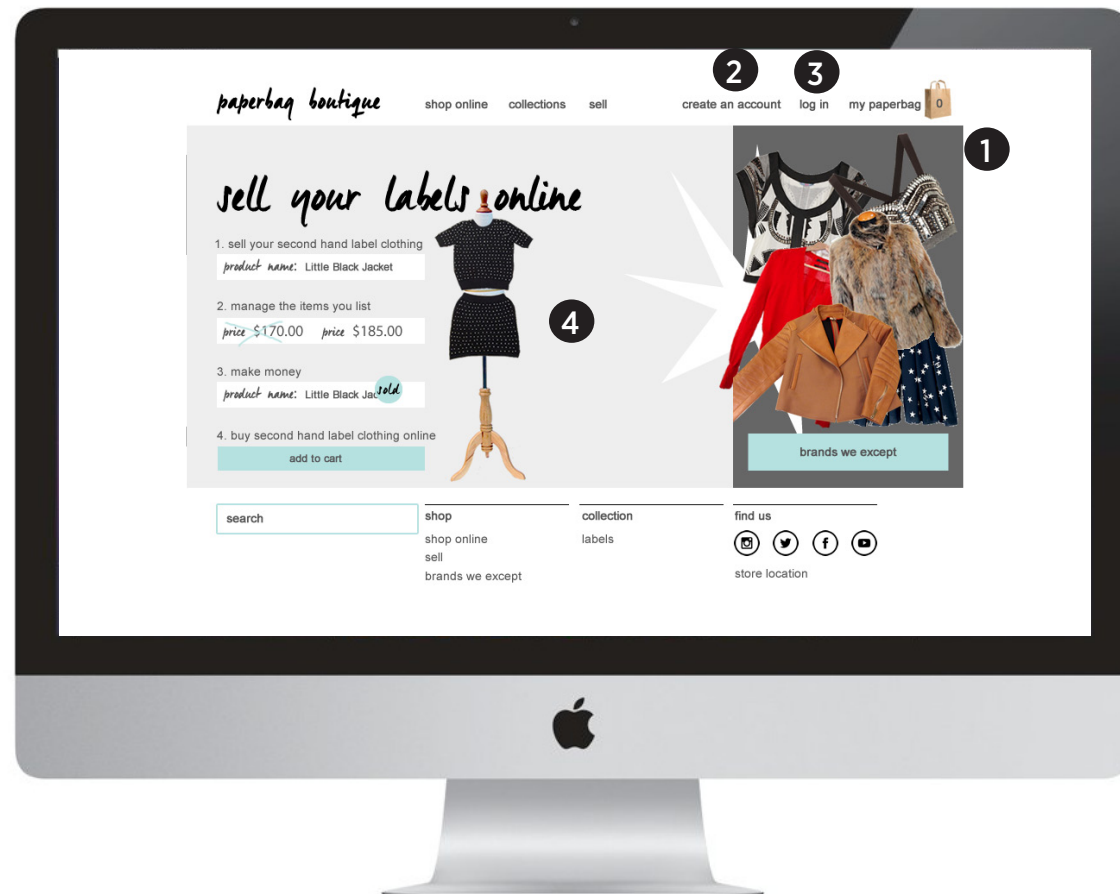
paperbag boutique shop online collections sell

2 3
create an account log in my paperbag 0

1

sell your labels online

1. sell your second hand label clothing
product name: Little Black Jacket

2. manage the items you list
price $170.00 price $185.00

4

3. make money
product name: Little Black Jac sold

4. buy second hand label clothing online
add to cart

brands we except

search

shop
shop online
sell
brands we except

collection
labels

find us
store location